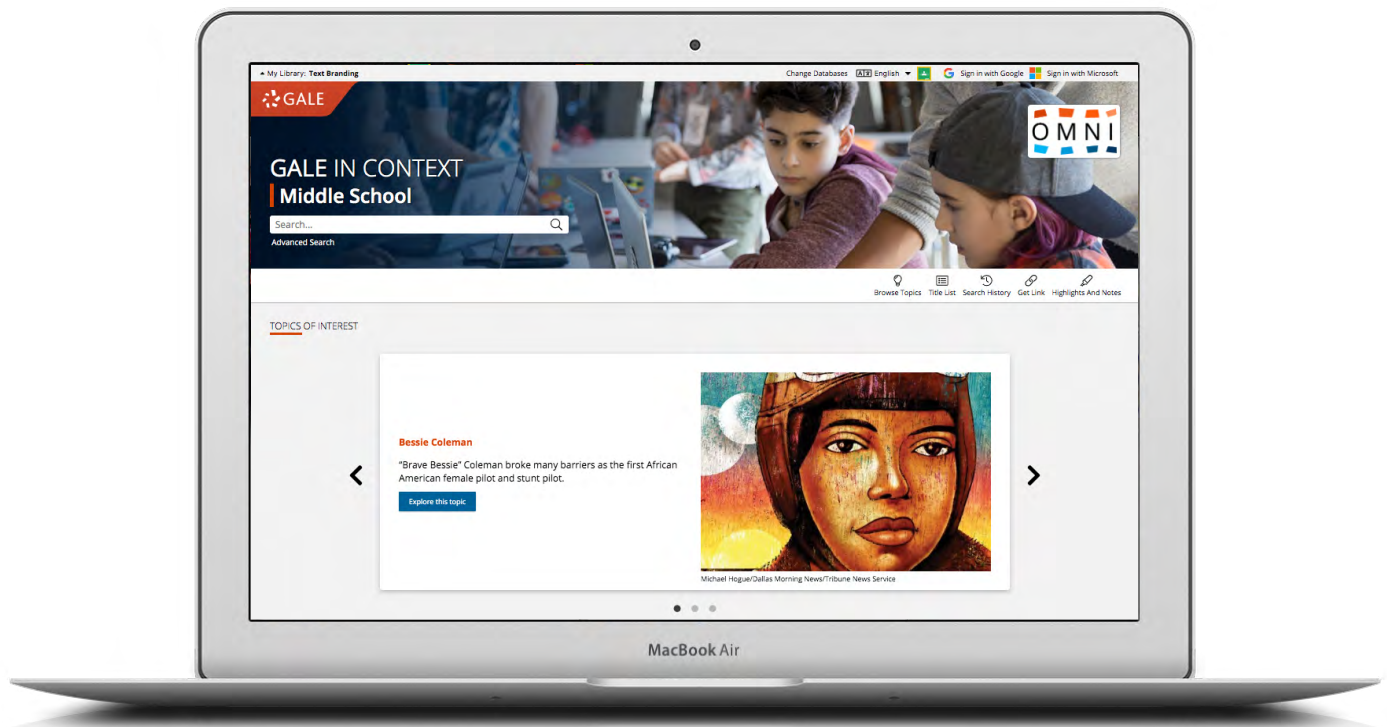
My Library: Text Branding

Change Databases English Sign in with Google Sign in with Microsoft

GALE

GALE IN CONTEXT
Middle School

Search...

Advanced Search

OMNI

Browse Topics Title List Search History Get Link Highlights And Notes

TOPICS OF INTEREST

Bessie Coleman

"Brave Bessie" Coleman broke many barriers as the first African American female pilot and stunt pilot.

Explore this topic

Michael Hogue/Dallas Morning News/Tribune News Service

MacBook Air